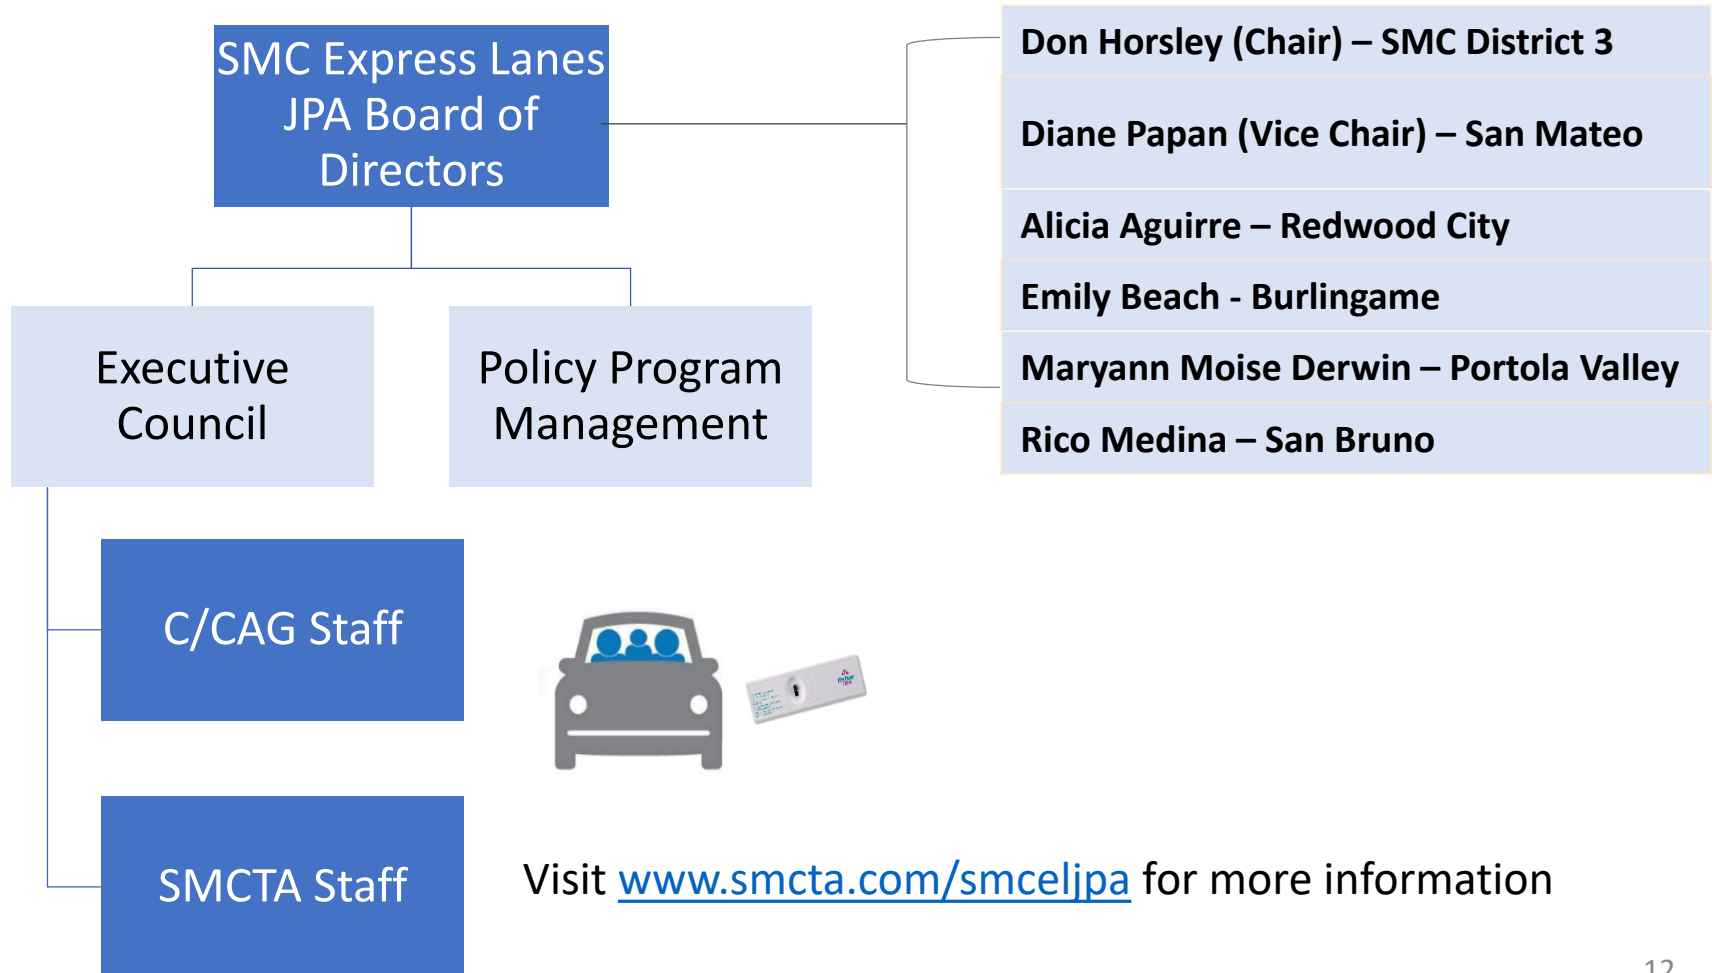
SMC Express Lanes JPA Board of Directors

Don Horsley (Chair) – SMC District 3

Diane Papan (Vice Chair) – San Mateo

Alicia Aguirre – Redwood City

Emily Beach - Burlingame

Maryann Moise Derwin – Portola Valley

Rico Medina – San Bruno

Executive Council

Policy Program Management

C/CAG Staff

SMCTA Staff

Visit www.smcta.com/smceljpa for more information

12